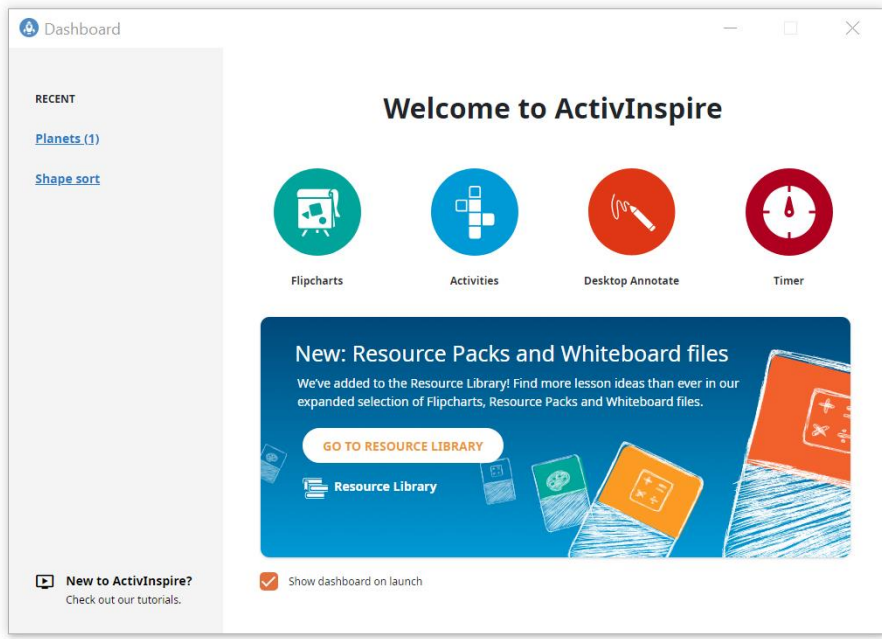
Dashboard

RECENT

Planets (1)

Shape sort

Welcome to ActivInspire

Flipcharts

Activities

Desktop Annotate

Timer

New: Resource Packs and Whiteboard files

We've added to the Resource Library! Find more lesson ideas than ever in our expanded selection of Flipcharts, Resource Packs and Whiteboard files.

GO TO RESOURCE LIBRARY

Resource Library

New to ActivInspire?
Check out our tutorials.

Show dashboard on launch